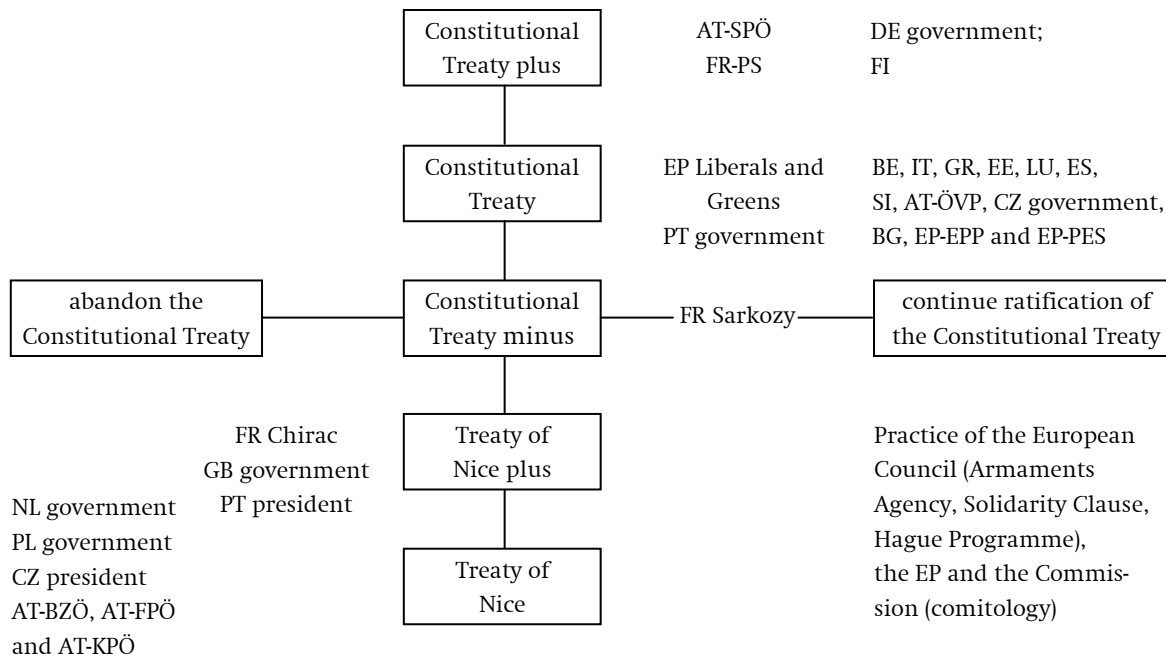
Constitutional Treaty plus

AT-SPÖ
FR-PS

DE government;
FI

Constitutional Treaty

EP Liberals and Greens
PT government

BE, IT, GR, EE, LU, ES, SI, AT-ÖVP, CZ government, BG, EP-EPP and EP-PES

abandon the Constitutional Treaty

Constitutional Treaty minus

FR Sarkozy

continue ratification of the Constitutional Treaty

FR Chirac
GB government
PT president

Treaty of Nice plus

Practice of the European Council (Armaments Agency, Solidarity Clause, Hague Programme), the EP and the Commission (comitology)

NL government
PL government
CZ president
AT-BZÖ, AT-FPÖ and AT-KPÖ

Treaty of Nice